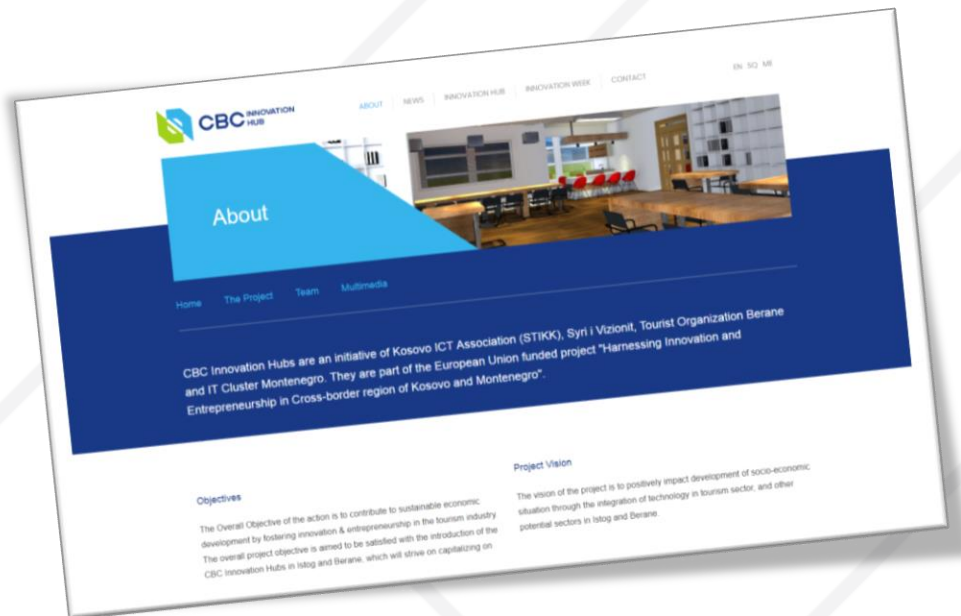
CBC INNOVATION HUB

ABOUT NEWS INNOVATION HUB INNOVATION WEEK CONTACT

EN SQ ME

About

Home The Project Team Multimedia

CBC Innovation Hubs are an initiative of Kosovo ICT Association (STIKK), Syri i Vizionit, Tourist Organization Berane and IT Cluster Montenegro. They are part of the European Union funded project "Harnessing Innovation and Entrepreneurship in Cross-border region of Kosovo and Montenegro".

Objectives

The Overall Objective of the action is to contribute to sustainable economic development by fostering innovation & entrepreneurship in the tourism industry. The overall project objective is aimed to be satisfied with the introduction of the CBC Innovation Hubs in Istog and Berane, which will strive on capitalizing on

Project Vision

The vision of the project is to positively impact development of socio-economic situation through the integration of technology in tourism sector, and other potential sectors in Istog and Berane.